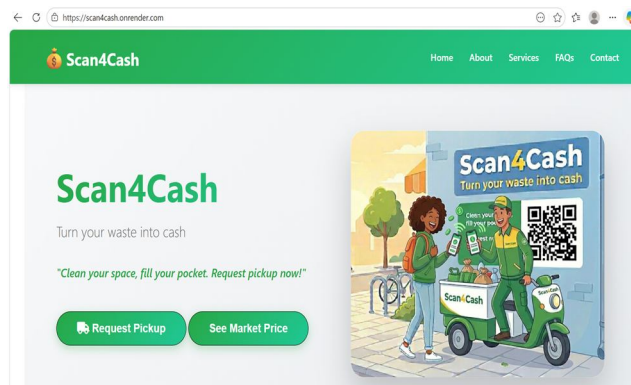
https://scan4cash.onrender.com

Scan4Cash

Home About Services FAQs Contact

Scan4Cash

Turn your waste into cash

"Clean your space, fill your pocket. Request pickup now!"

Request Pickup

See Market Price

Scan4Cash

Turn your waste into cash

Scan4Cash

Scan4Cash